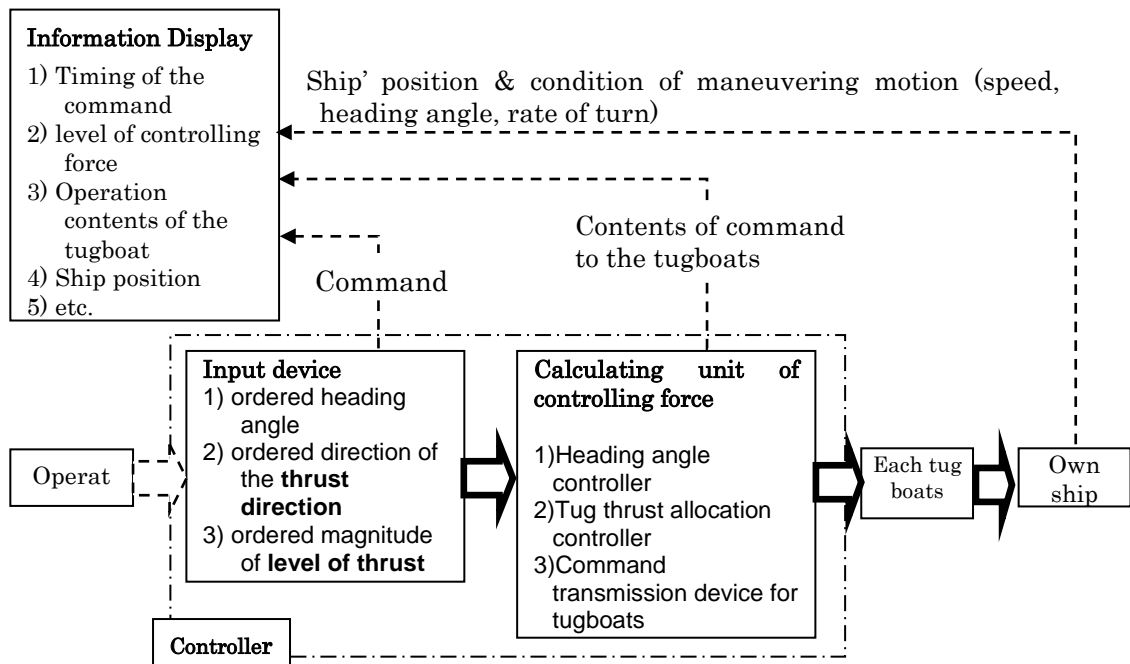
Information Display
1) Timing of the command
2) level of controlling force
3) Operation contents of the tugboat
4) Ship position
5) etc.

Ship' position & condition of maneuvering motion (speed, heading angle, rate of turn)

Contents of command to the tugboats

Command

Input device
1) ordered heading angle
2) ordered direction of the **thrust direction**
3) ordered magnitude of **level of thrust**

Calculating unit of controlling force
1)Heading angle controller
2)Tug thrust allocation controller
3)Command transmission device for tugboats

Operat

Each tug boats

Own ship

Controller